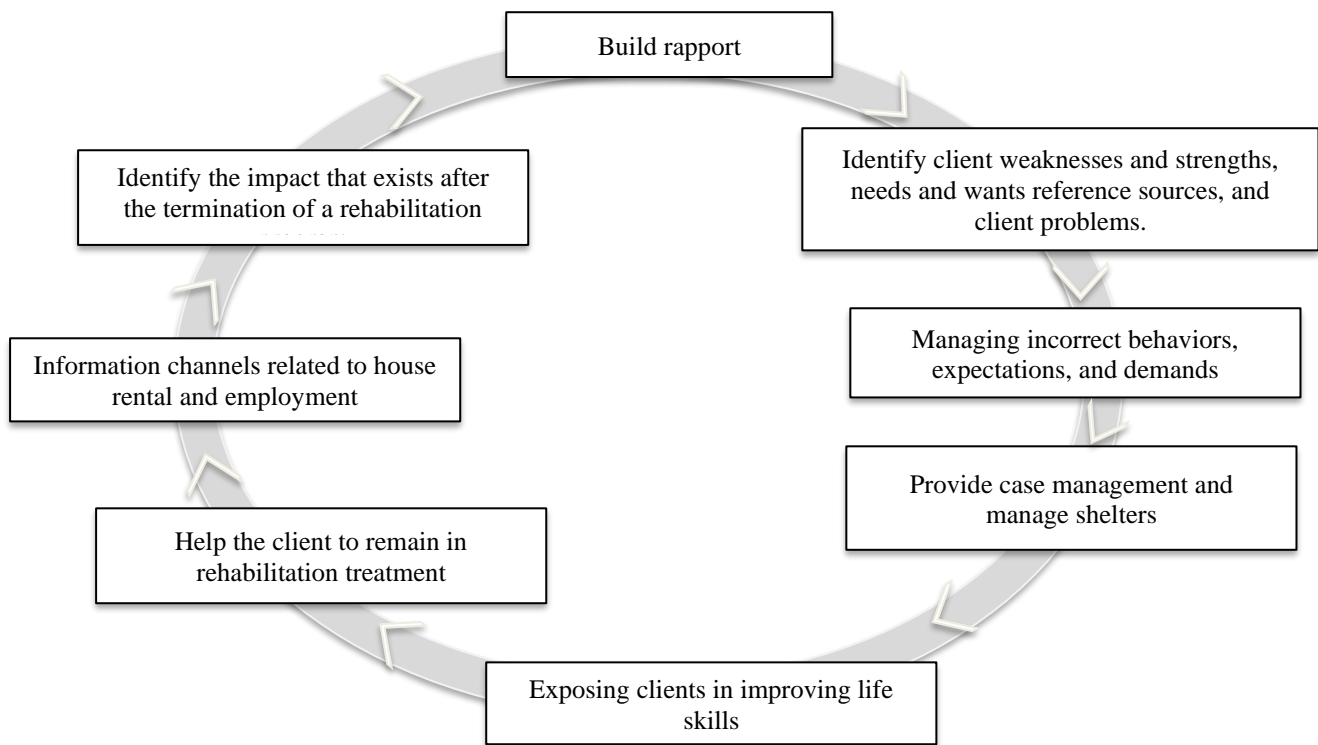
Build rapport

Identify client weaknesses and strengths, needs and wants reference sources, and client problems.

Managing incorrect behaviors, expectations, and demands

Provide case management and manage shelters

Exposing clients in improving life skills

Help the client to remain in rehabilitation treatment

Information channels related to house rental and employment

Identify the impact that exists after the termination of a rehabilitation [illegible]